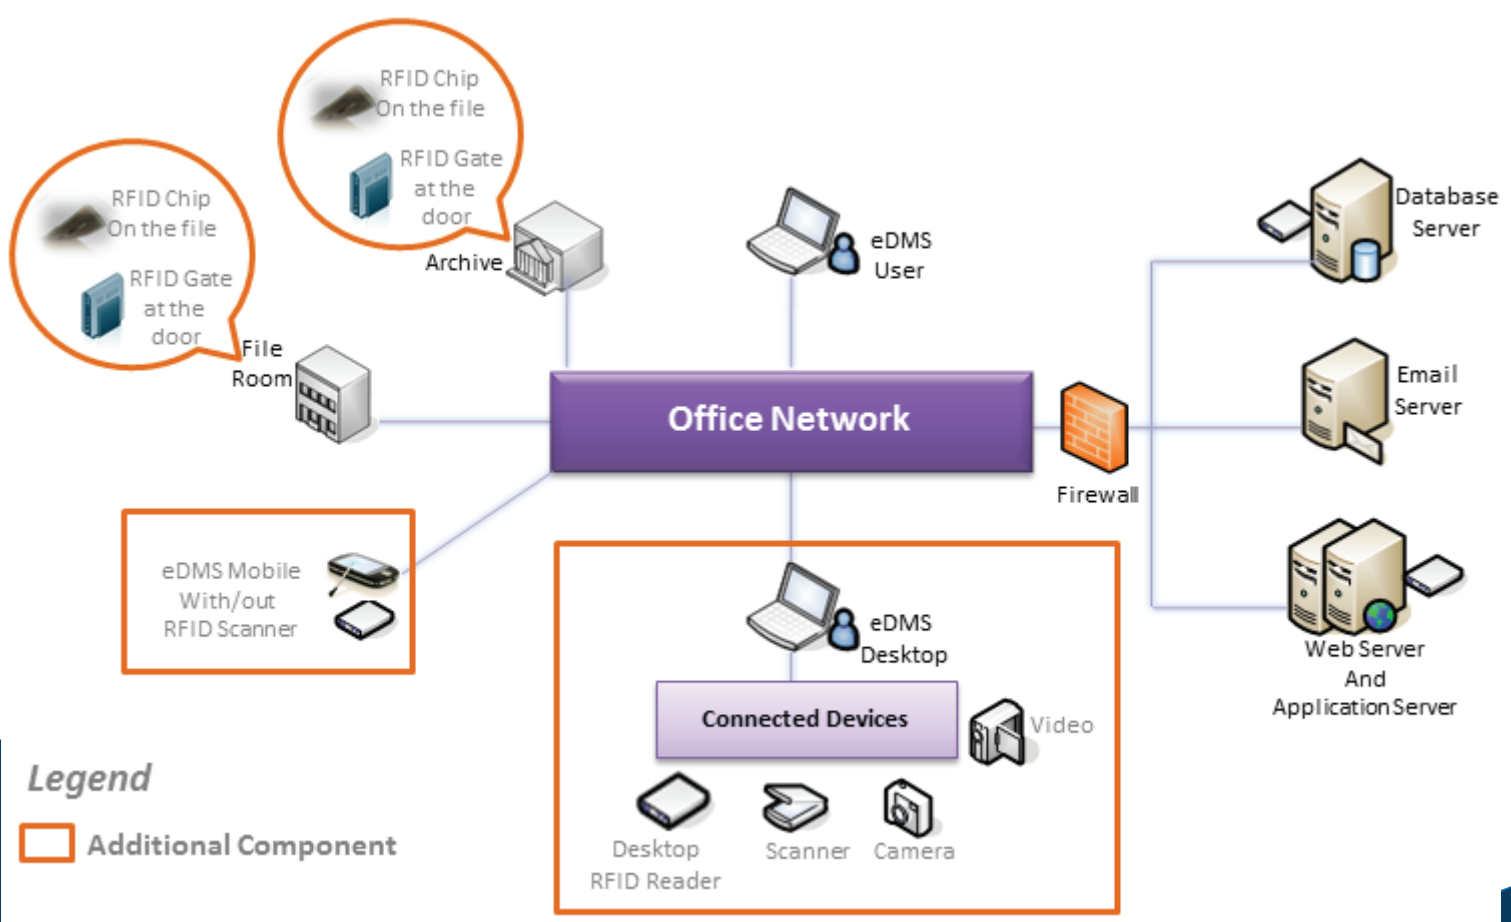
RFID Chip On the file
RFID Gate at the door
Archive

RFID Chip On the file
RFID Gate at the door
File Room

eDMS User

Database Server

Email Server

Office Network

Firewall

Web Server And Application Server

eDMS Mobile With/out RFID Scanner

eDMS Desktop

Connected Devices

Video

Desktop RFID Reader
Scanner
Camera

Legend
Additional Component